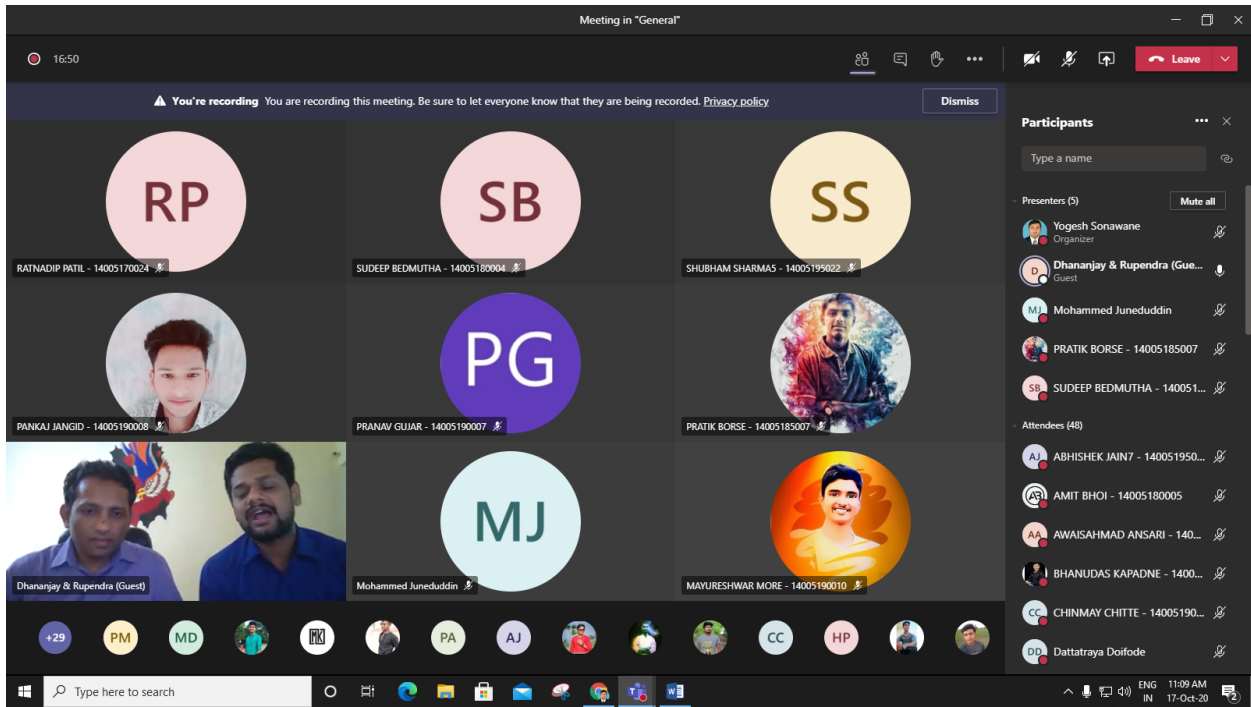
Meeting in "General"

16:50

Leave

You're recording You are recording this meeting. Be sure to let everyone know that they are being recorded. Privacy policy

Dismiss

RP
RATNADIP PATIL - 14005170024

SB
SUDEEP BEDMUTHA - 14005180004

SS
SHUBHAM SHARMA5 - 14005195022

PANKAJ JANGID - 14005190008

PG
PRANAV GUJAR - 14005190007

PRATIK BORSE - 14005185007

Dhananjay & Rupendra (Guest)

MJ
Mohammed Juneduddin

MAYURESHWAR MORE - 14005190010

+29 PM MD PA AJ CC HP

Participants

Type a name

Presenters (5)

Mute all

Yogesh Sonawane
Organizer

Dhananjay & Rupendra (Gue...
Guest

MJ Mohammed Juneduddin

PRATIK BORSE - 14005185007

SB SUDEEP BEDMUTHA - 140051...

Attendees (48)

AJ ABHISHEK JAIN7 - 140051950...

AMIT BHOI - 14005180005

AA AWAISAHMAD ANSARI - 140...

BHANUDAS KAPADNE - 1400...

CC CHINMAY CHITTE - 14005190...

DD Dattatraya Doifode

Type here to search

ENG IN 11:09 AM 17-Oct-20